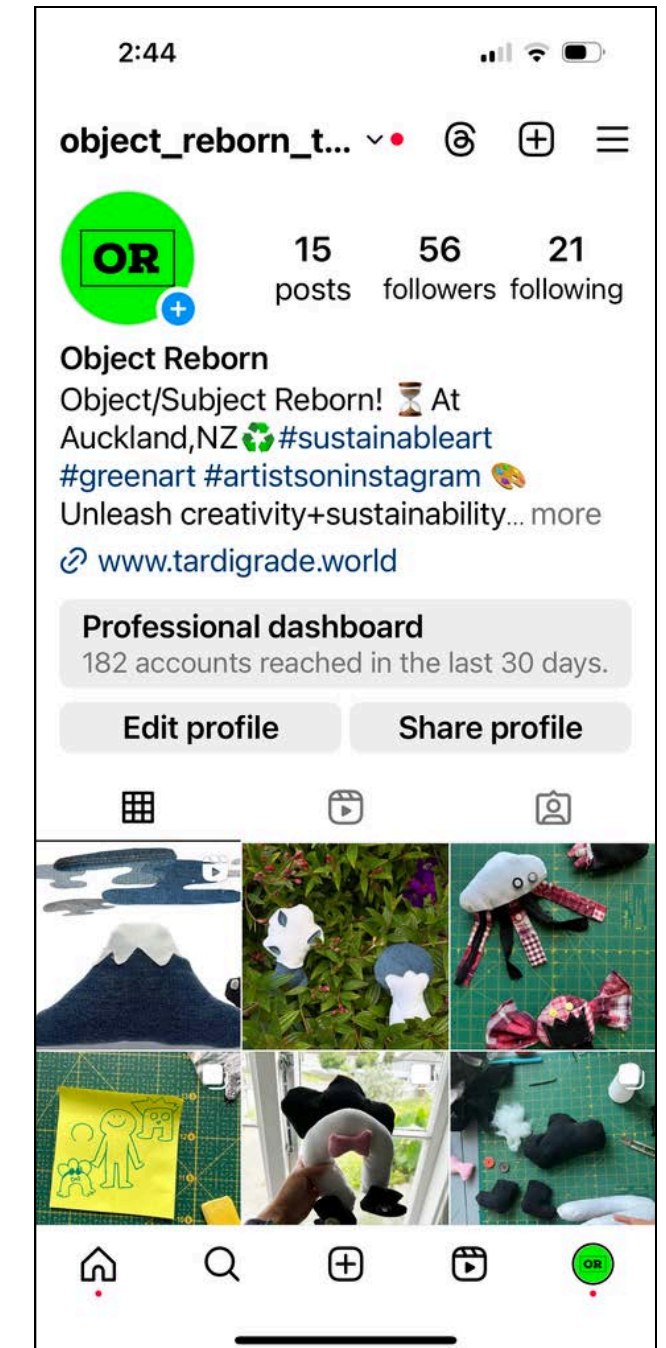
2:44

object_reborn_t...

OR

15 posts

56 followers

21 following

Object Reborn
Object/Subject Reborn! ⏳ At Auckland,NZ ♻️ #sustainableart #greenart #artistsoninstagram 🎨
Unleash creativity+sustainability... more

www.tardigrade.world

Professional dashboard
182 accounts reached in the last 30 days.

Edit profile

Share profile

OR